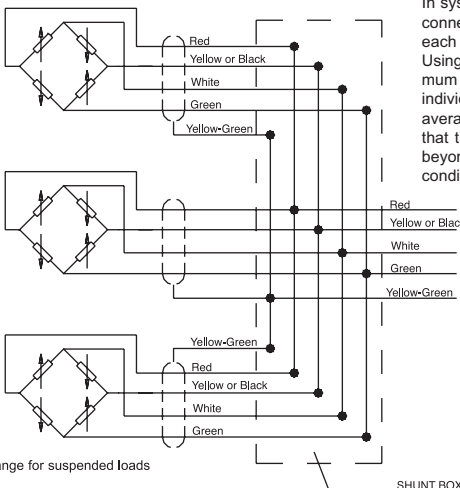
In sys
conne
each
Using
mum
indivi
avera
that t
beyon
condi

Red
Yellow or Black
White
Green
Yellow-Green

Red
Yellow or Blac
White
Green
Yellow-Green

Yellow-Green
Red
Yellow or Black
White
Green

nge for suspended loads

SHUNT BOX